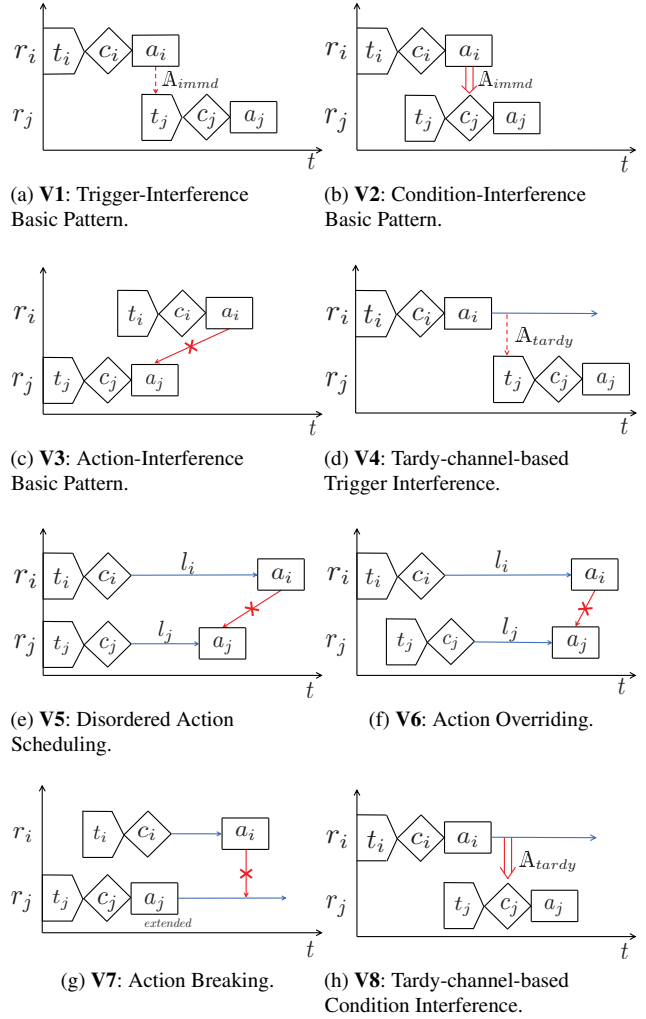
$r_i$ $t_i$ $c_i$ $a_i$
$\mathbb{A}_{immd}$
$r_j$ $t_j$ $c_j$ $a_j$
$t$

(a) **V1**: Trigger-Interference Basic Pattern.

$r_i$ $t_i$ $c_i$ $a_i$
$\mathbb{A}_{immd}$
$r_j$ $t_j$ $c_j$ $a_j$
$t$

(b) **V2**: Condition-Interference Basic Pattern.

$r_i$ $t_i$ $c_i$ $a_i$
$r_j$ $t_j$ $c_j$ $a_j$
$t$

(c) **V3**: Action-Interference Basic Pattern.

$r_i$ $t_i$ $c_i$ $a_i$
$\mathbb{A}_{tardy}$
$r_j$ $t_j$ $c_j$ $a_j$
$t$

(d) **V4**: Tardy-channel-based Trigger Interference.

$r_i$ $t_i$ $c_i$ $l_i$ $a_i$
$r_j$ $t_j$ $c_j$ $l_j$ $a_j$
$t$

(e) **V5**: Disordered Action Scheduling.

$r_i$ $t_i$ $c_i$ $l_i$ $a_i$
$r_j$ $t_j$ $c_j$ $l_j$ $a_j$
$t$

(f) **V6**: Action Overriding.

$r_i$ $t_i$ $c_i$ $a_i$
$r_j$ $t_j$ $c_j$ $a_j$
extended
$t$

(g) **V7**: Action Breaking.

$r_i$ $t_i$ $c_i$ $a_i$
$\mathbb{A}_{tardy}$
$r_j$ $t_j$ $c_j$ $a_j$
$t$

(h) **V8**: Tardy-channel-based Condition Interference.